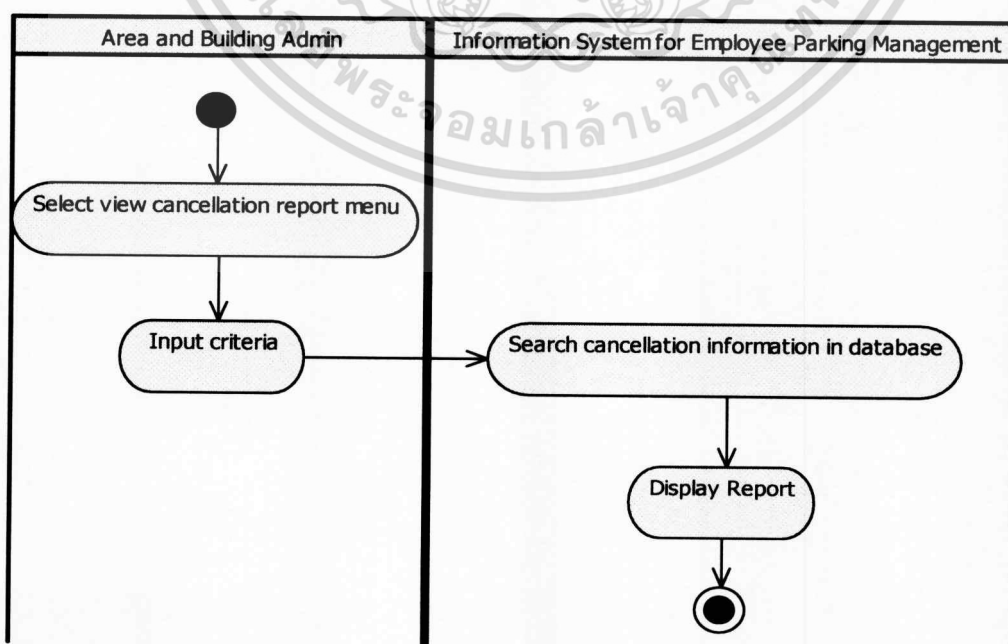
Area and Building Admin

Information System for Employee Parking Management

Select view cancellation report menu

Input criteria

Search cancellation information in database

Display Report

พระจอมเกล้าเจ้าคุณ